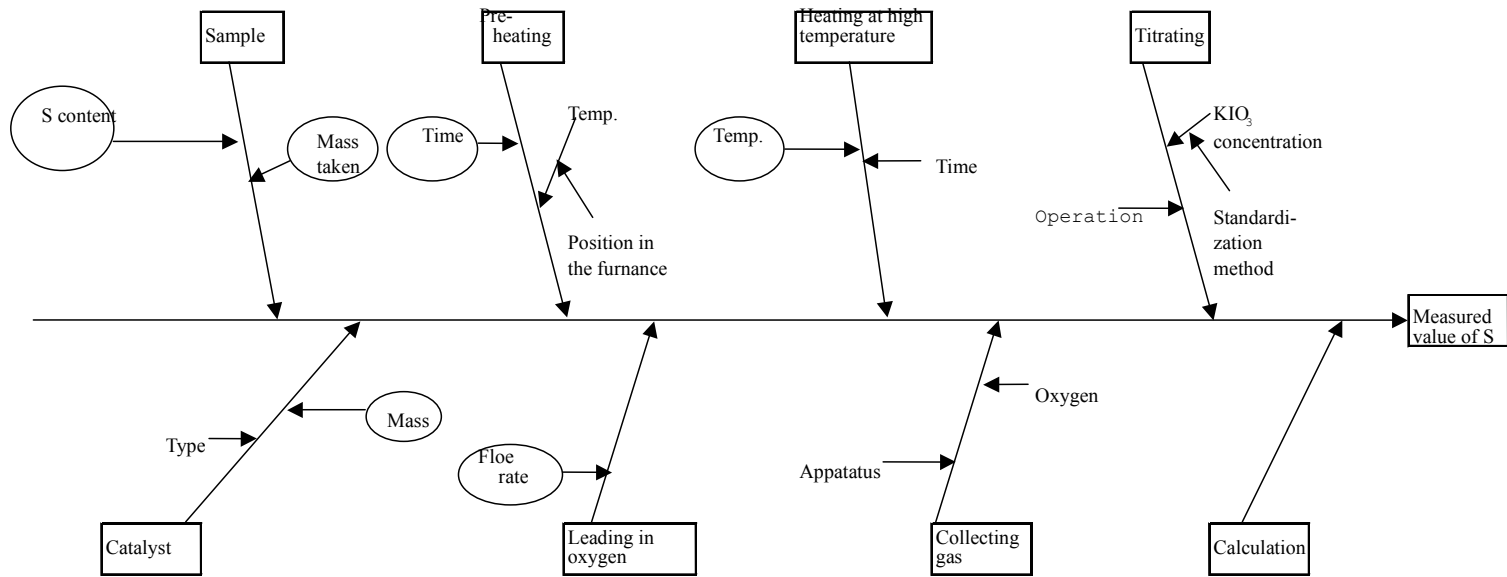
Sample

Pre-heating

Heating at high temperature

Titrating

S content

Mass taken

Time

Temp.

Position in the furnance

Temp.

Time

$KIO_3$ concentration

Operation

Standardization method

Measured value of S

Type

Mass

Floe rate

Oxygen

Appatatus

Catalyst

Leading in oxygen

Collecting gas

Calculation